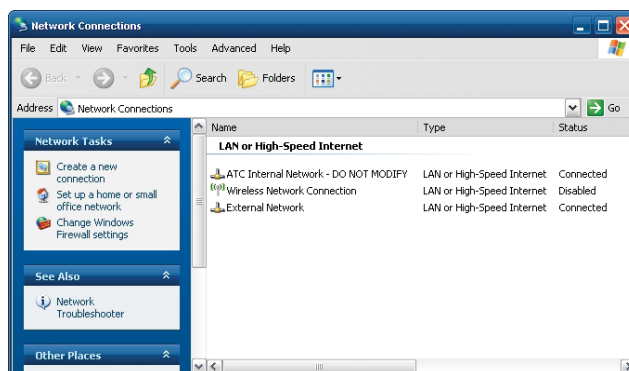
Network Connections

File Edit View Favorites Tools Advanced Help

Back Search Folders

Address Network Connections Go

Network Tasks

Create a new connection

Set up a home or small office network

Change Windows Firewall settings

See Also

Network Troubleshooter

Other Places

| Name | Type | Status |
|---|---|---|
| LAN or High-Speed Internet | | |
| ATC Internal Network - DO NOT MODIFY | LAN or High-Speed Internet | Connected |
| Wireless Network Connection | LAN or High-Speed Internet | Disabled |
| External Network | LAN or High-Speed Internet | Connected |